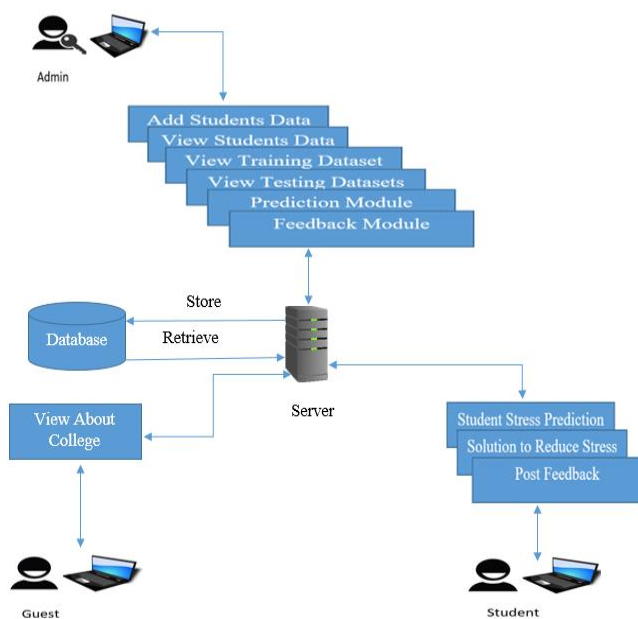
Admin

Add Students Data
View Students Data
View Training Dataset
View Testing Datasets
Prediction Module
Feedback Module

Store
Database
Retrieve
Server

View About College

Student Stress Prediction
Solution to Reduce Stress
Post Feedback

Guest

Student